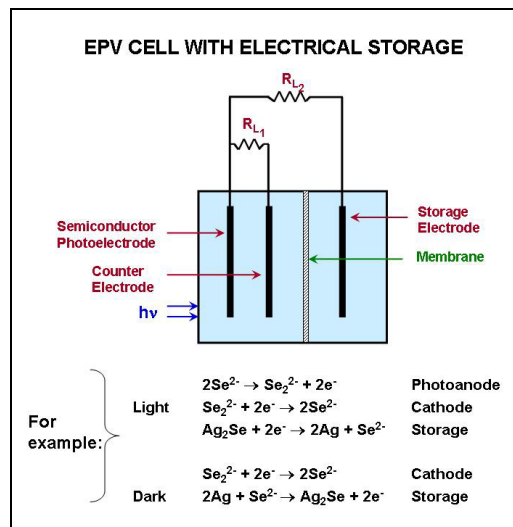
EPV CELL WITH ELECTRICAL STORAGE

$R_{L_2}$

$R_{L_1}$

Semiconductor Photoelectrode

Counter Electrode

Storage Electrode

Membrane

hν

For example:

Light
$2Se^{2-} \rightarrow Se_2^{2-} + 2e^-$ Photoanode
$Se_2^{2-} + 2e^- \rightarrow 2Se^{2-}$ Cathode
$Ag_2Se + 2e^- \rightarrow 2Ag + Se^{2-}$ Storage

Dark
$Se_2^{2-} + 2e^- \rightarrow 2Se^{2-}$ Cathode
$2Ag + Se^{2-} \rightarrow Ag_2Se + 2e^-$ Storage